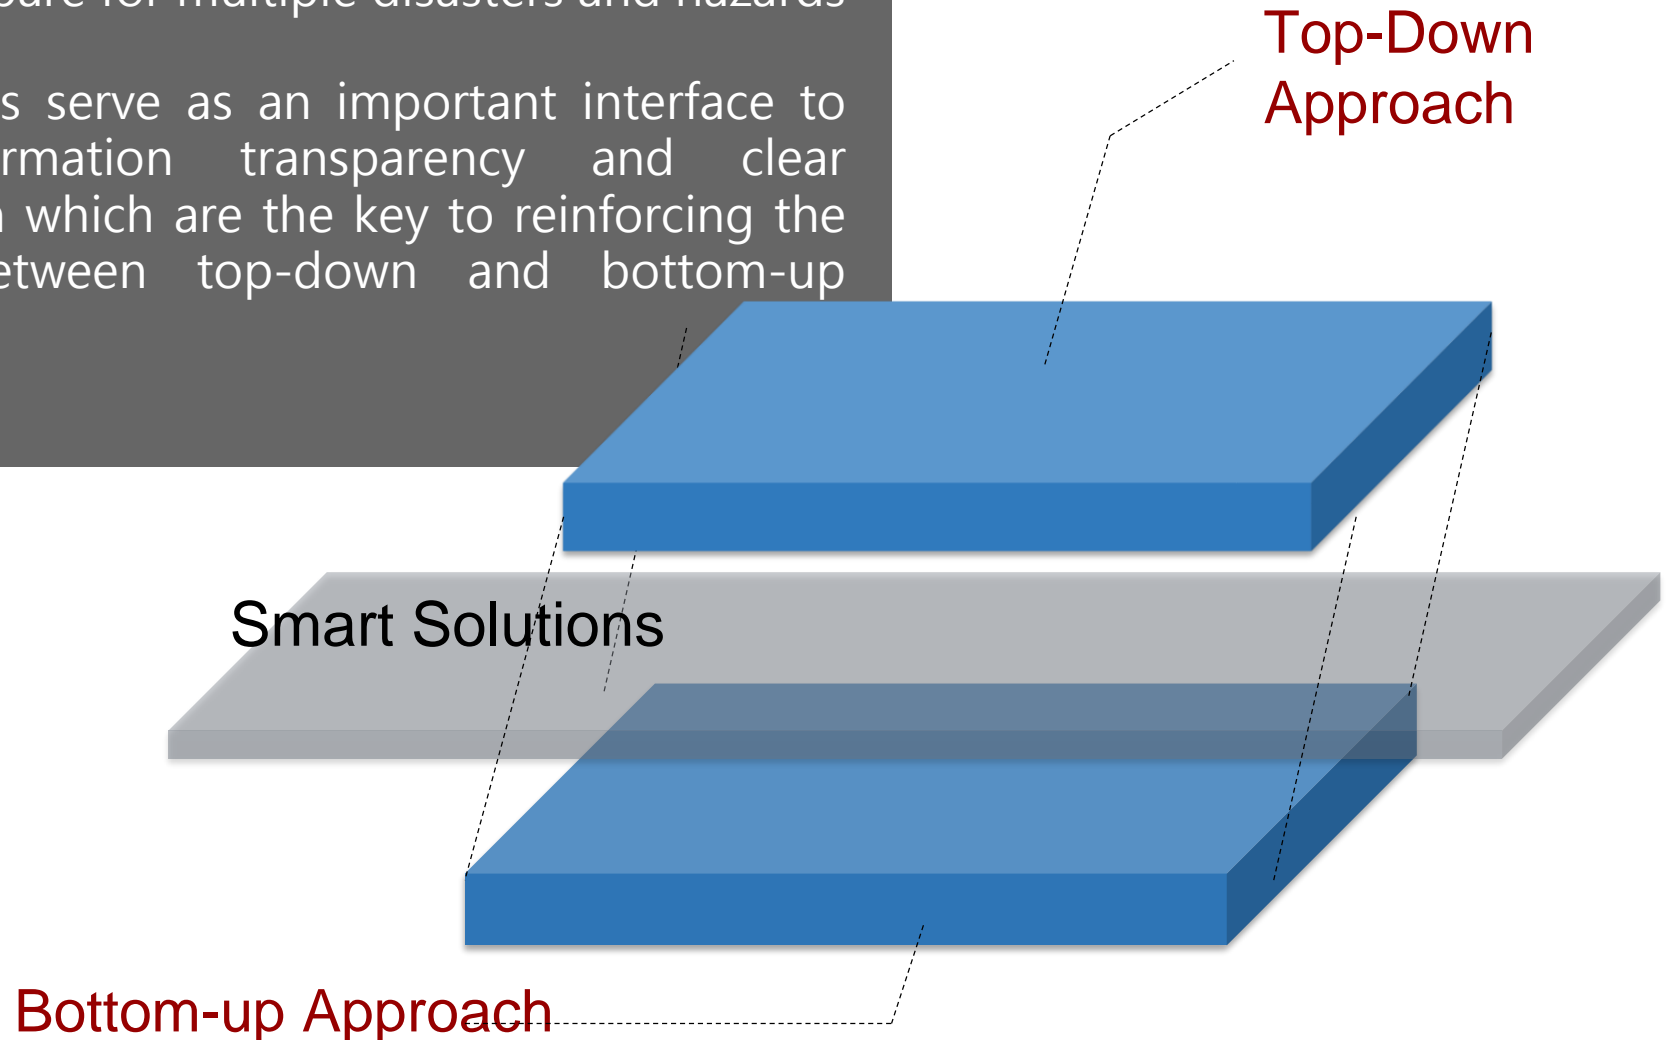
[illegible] for multiple disasters and hazards

s serve as an important interface to rmation transparency and clear which are the key to reinforcing the etween top-down and bottom-up

Top-Down Approach

Smart Solutions

Bottom-up Approach